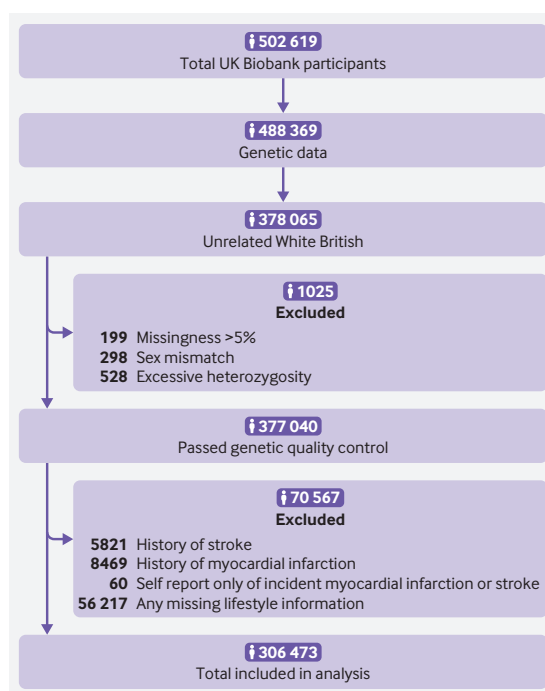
502 619
Total UK Biobank participants

488 369
Genetic data

378 065
Unrelated White British

1025
Excluded
199 Missingness >5%
298 Sex mismatch
528 Excessive heterozygosity

377 040
Passed genetic quality control

70 567
Excluded
5821 History of stroke
8469 History of myocardial infarction
60 Self report only of incident myocardial infarction or stroke
56 217 Any missing lifestyle information

306 473
Total included in analysis